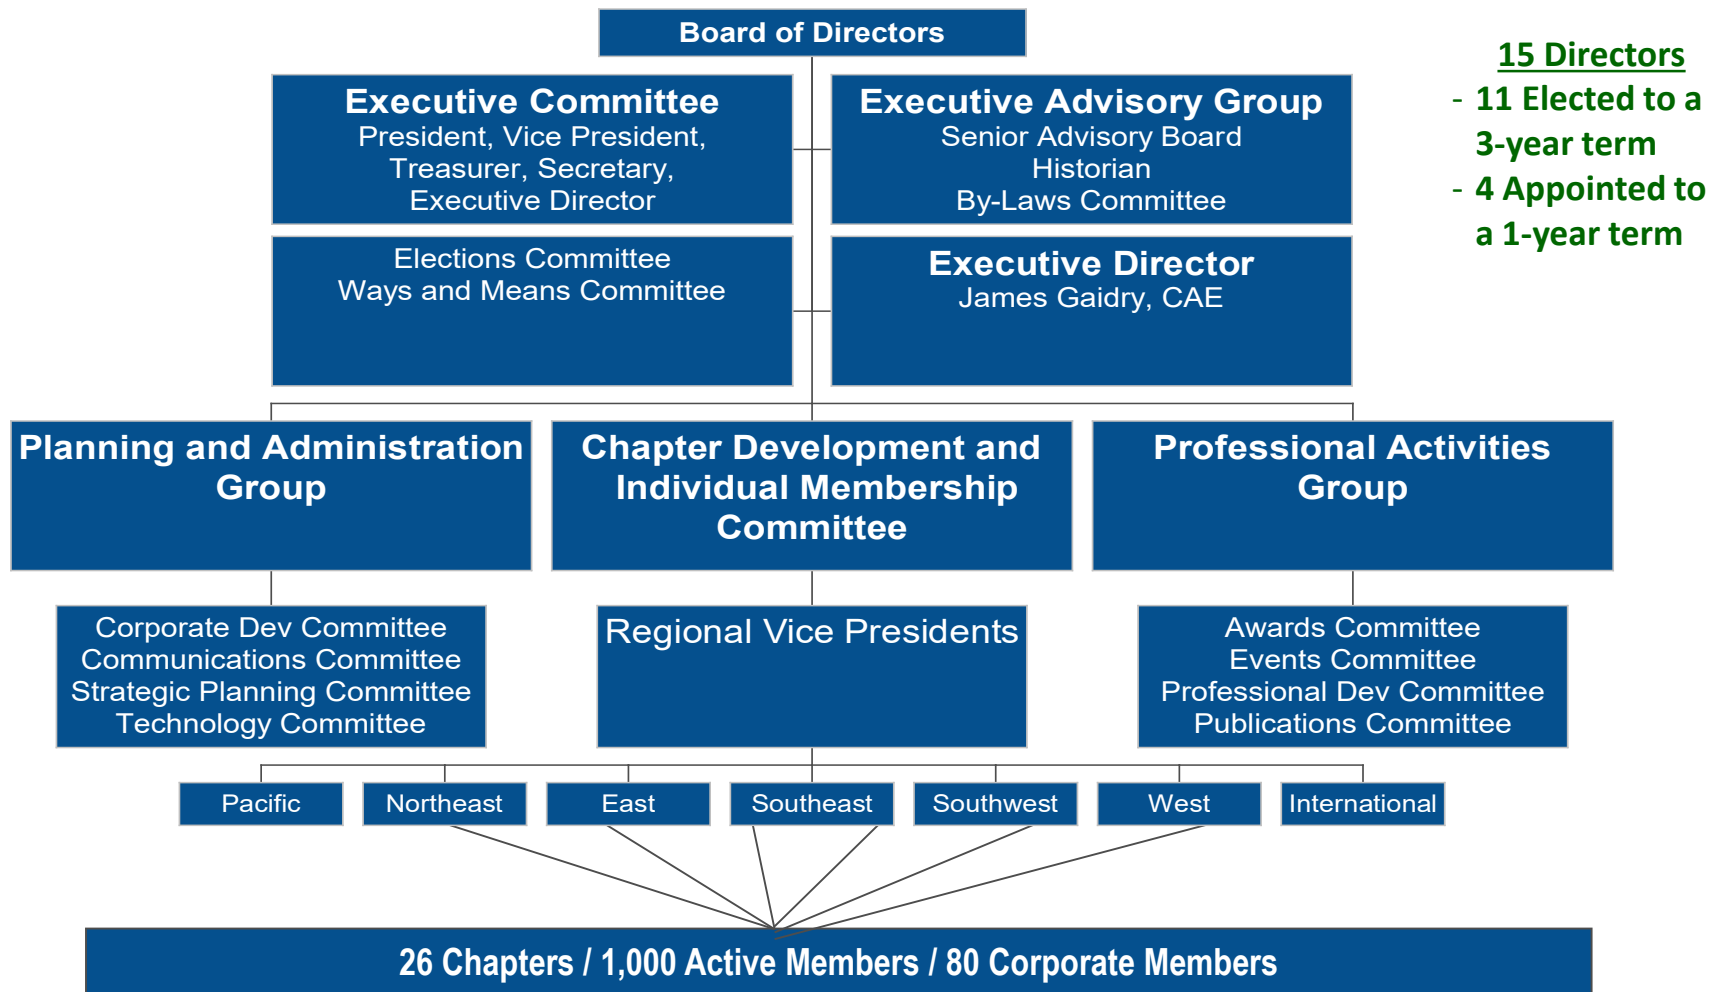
Board of Directors

15 Directors
- 11 Elected to a 3-year term
- 4 Appointed to a 1-year term

Executive Committee
President, Vice President, Treasurer, Secretary, Executive Director

Executive Advisory Group
Senior Advisory Board
Historian
By-Laws Committee

Elections Committee
Ways and Means Committee

Executive Director
James Gaidry, CAE

Planning and Administration Group

Chapter Development and Individual Membership Committee

Professional Activities Group

Corporate Dev Committee
Communications Committee
Strategic Planning Committee
Technology Committee

Regional Vice Presidents

Awards Committee
Events Committee
Professional Dev Committee
Publications Committee

Pacific

Northeast

East

Southeast

Southwest

West

International

26 Chapters / 1,000 Active Members / 80 Corporate Members